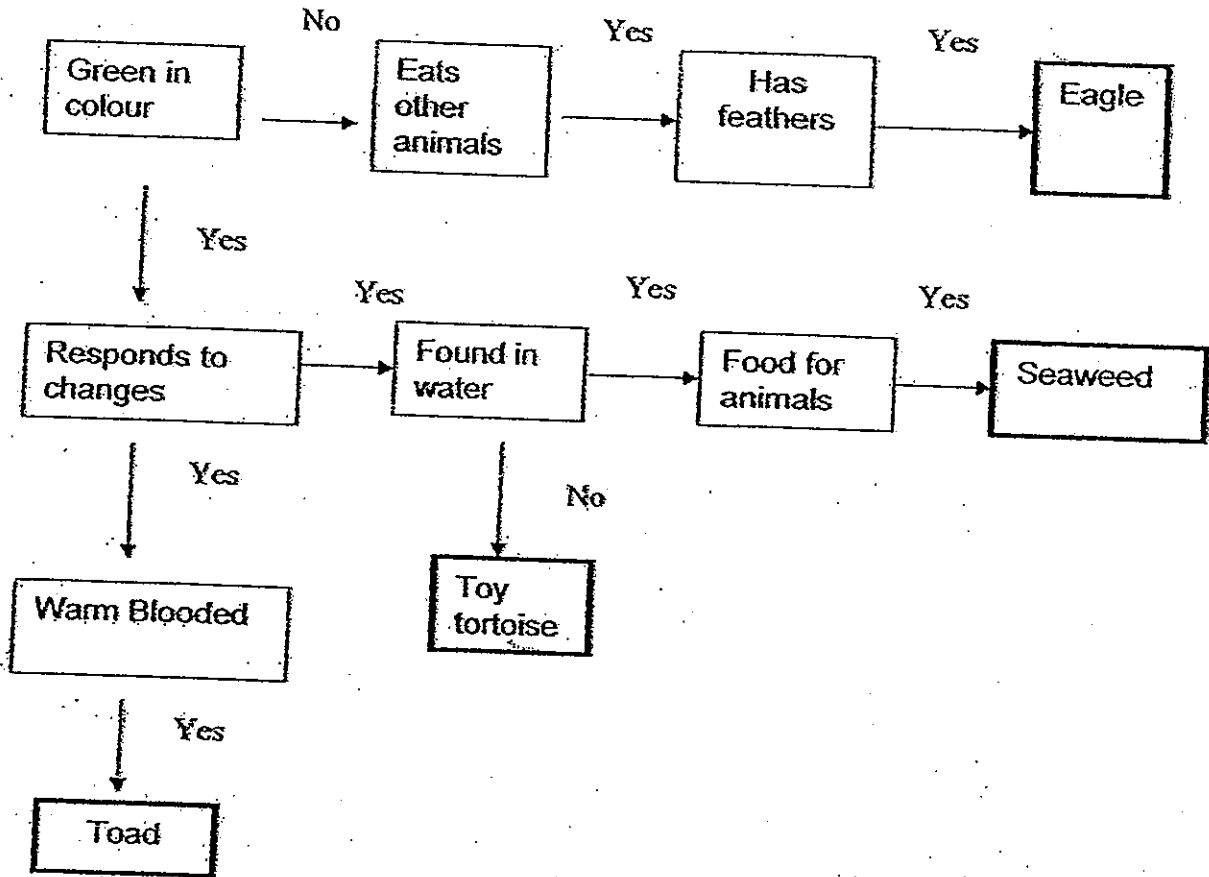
Green in colour

No

Eats other animals

Yes

Has feathers

Yes

Eagle

Yes

Yes

Responds to changes

Found in water

Yes

Food for animals

Yes

Seaweed

Yes

No

Warm Blooded

Toy tortoise

Yes

Toad